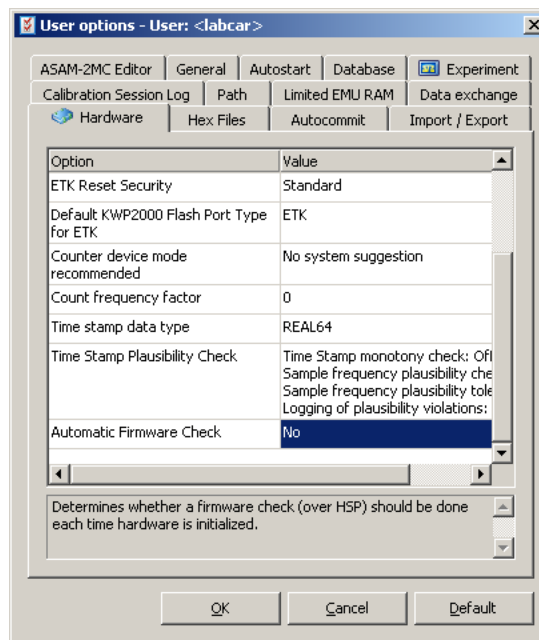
User options - User: <labcar>

ASAM-2MC Editor | General | Autostart | Database | Experiment
Calibration Session Log | Path | Limited EMU RAM | Data exchange
Hardware | Hex Files | Autocommit | Import / Export

| Option | Value |
|---|---|
| ETK Reset Security | Standard |
| Default KWP2000 Flash Port Type for ETK | ETK |
| Counter device mode recommended | No system suggestion |
| Count frequency factor | 0 |
| Time stamp data type | REAL64 |
| Time Stamp Plausibility Check | Time Stamp monotony check: Of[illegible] Sample frequency plausibility che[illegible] Sample frequency plausibility tole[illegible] Logging of plausibility violations: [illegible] |
| Automatic Firmware Check | No |

Determines whether a firmware check (over HSP) should be done each time hardware is initialized.

OK | Cancel | Default